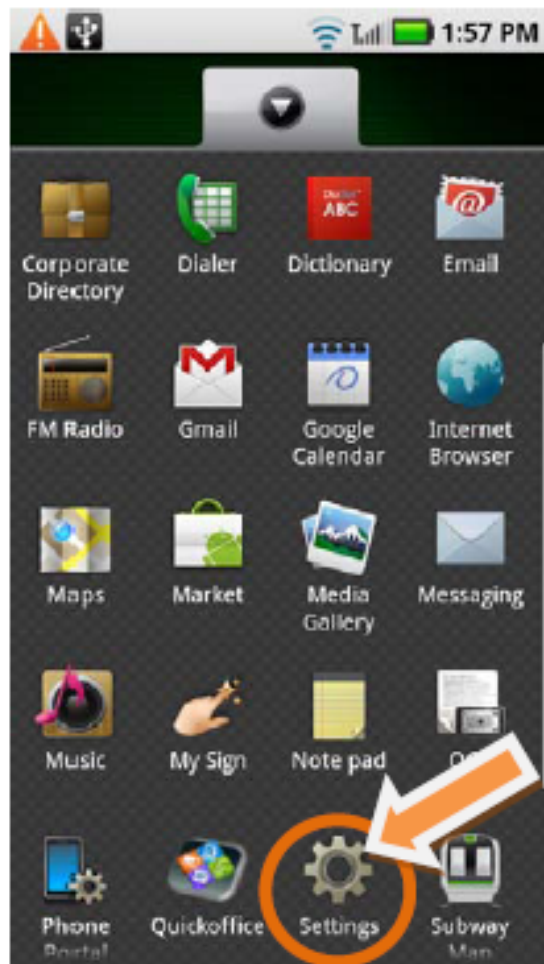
1:57 PM

Corporate Directory
Dialer
Dictionary
Email
FM Radio
Gmail
Google Calendar
Internet Browser
Maps
Market
Media Gallery
Messaging
Music
My Sign
Note pad
O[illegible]
Phone Portal
Quickoffice
Settings
Subway Map